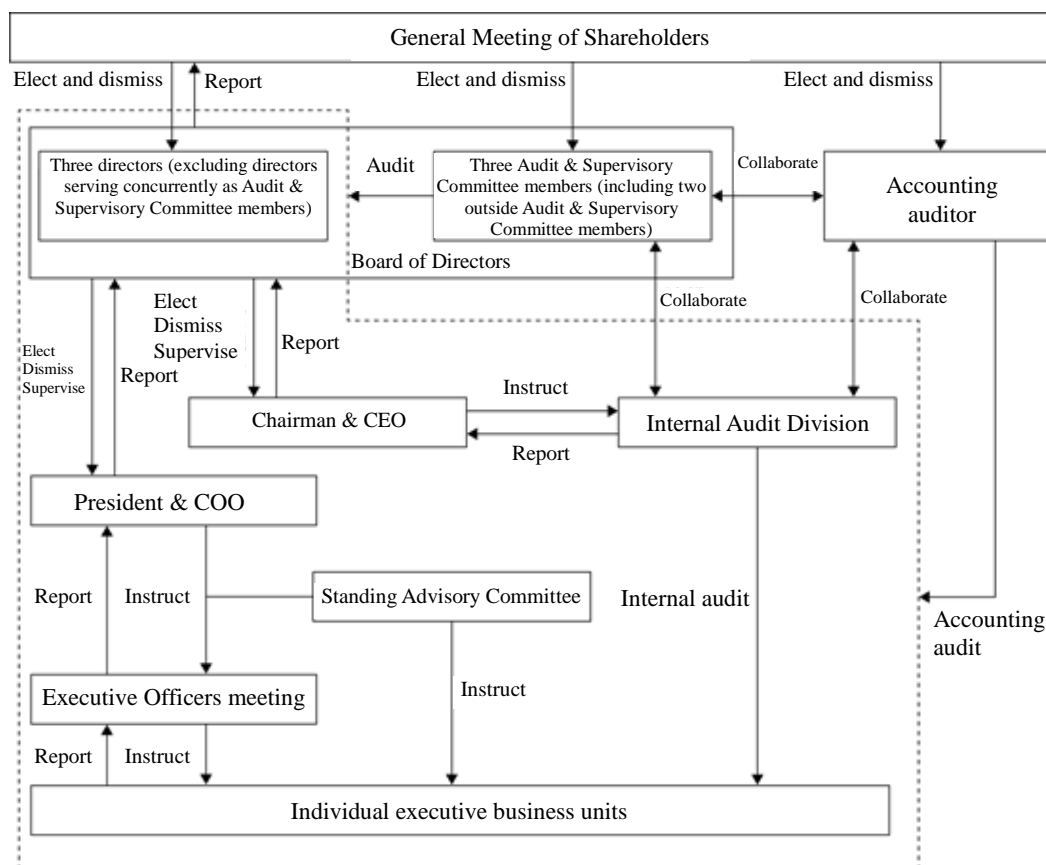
General Meeting of Shareholders

Elect and dismiss

Report

Elect and dismiss

Elect and dismiss

Three directors (excluding directors serving concurrently as Audit & Supervisory Committee members)

Audit

Three Audit & Supervisory Committee members (including two outside Audit & Supervisory Committee members)

Collaborate

Accounting auditor

Board of Directors

Elect Dismiss Supervise

Report

Collaborate

Collaborate

Elect Dismiss Supervise

Report

Instruct

Chairman & CEO

Internal Audit Division

Report

President & COO

Report

Instruct

Standing Advisory Committee

Internal audit

Accounting audit

Instruct

Executive Officers meeting

Report

Instruct

Individual executive business units